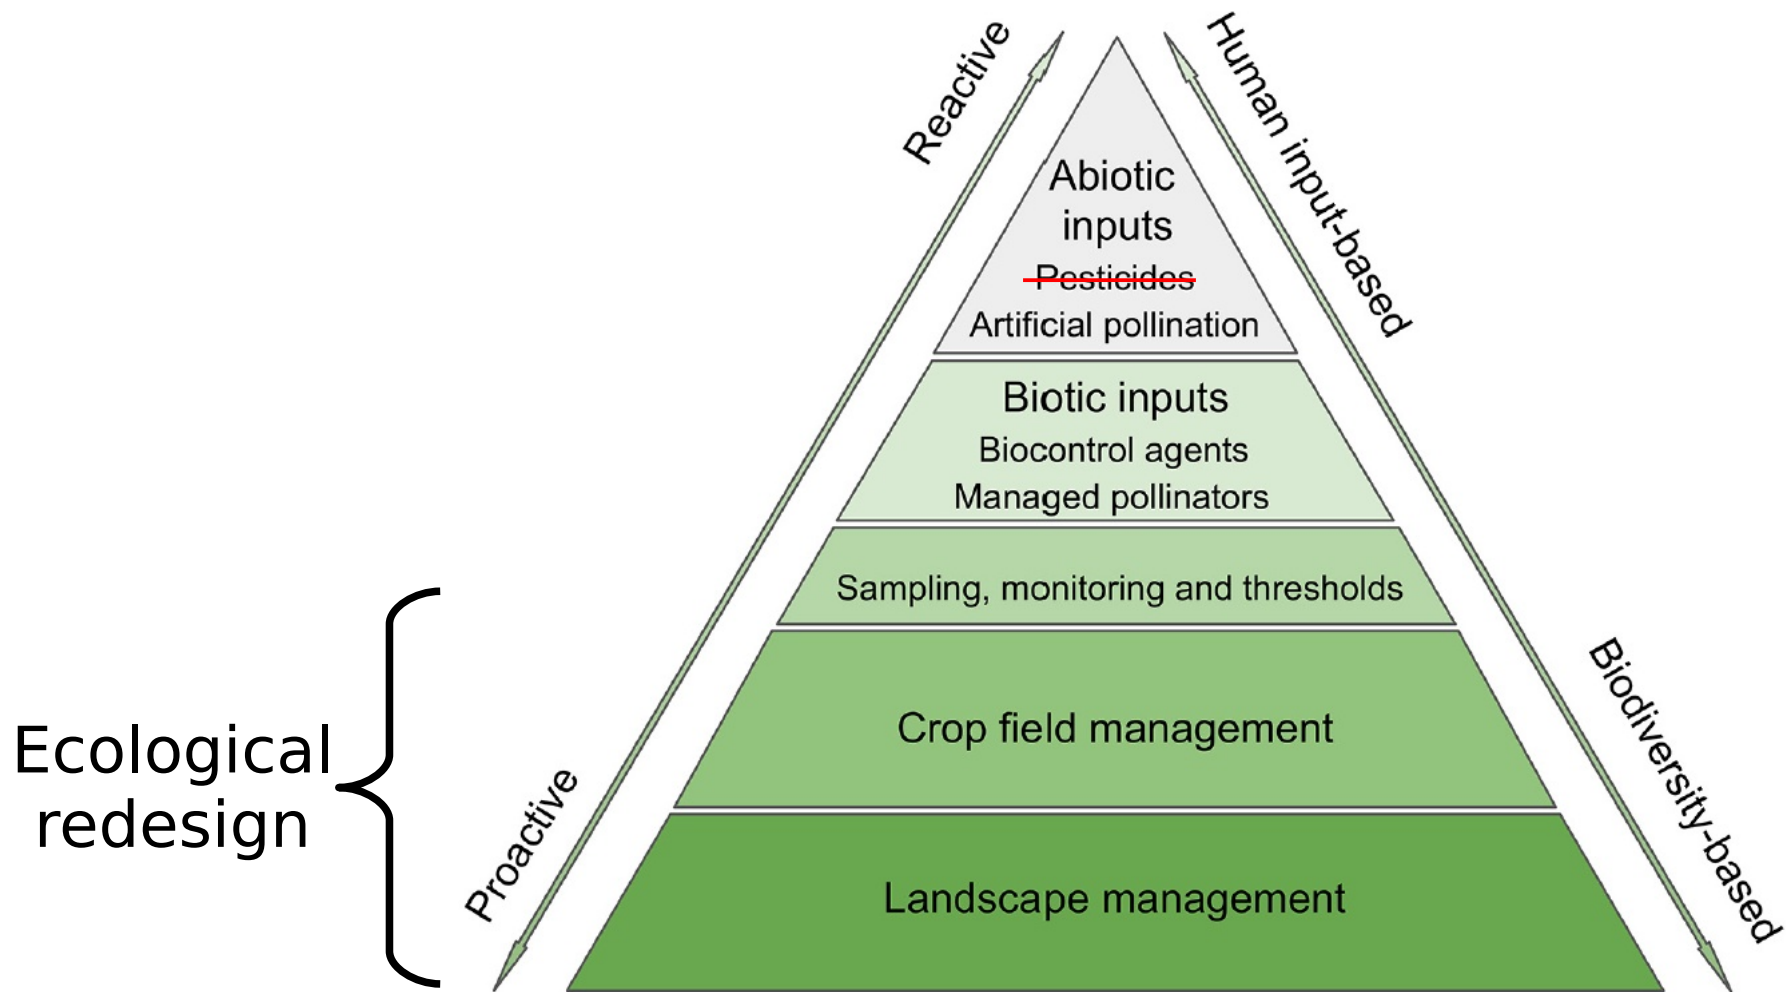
Reactive

Human input-based

Abiotic inputs

~~Pesticides~~

Artificial pollination

Biotic inputs

Biocontrol agents

Managed pollinators

Sampling, monitoring and thresholds

Crop field management

Landscape management

Ecological redesign

Proactive

Biodiversity-based